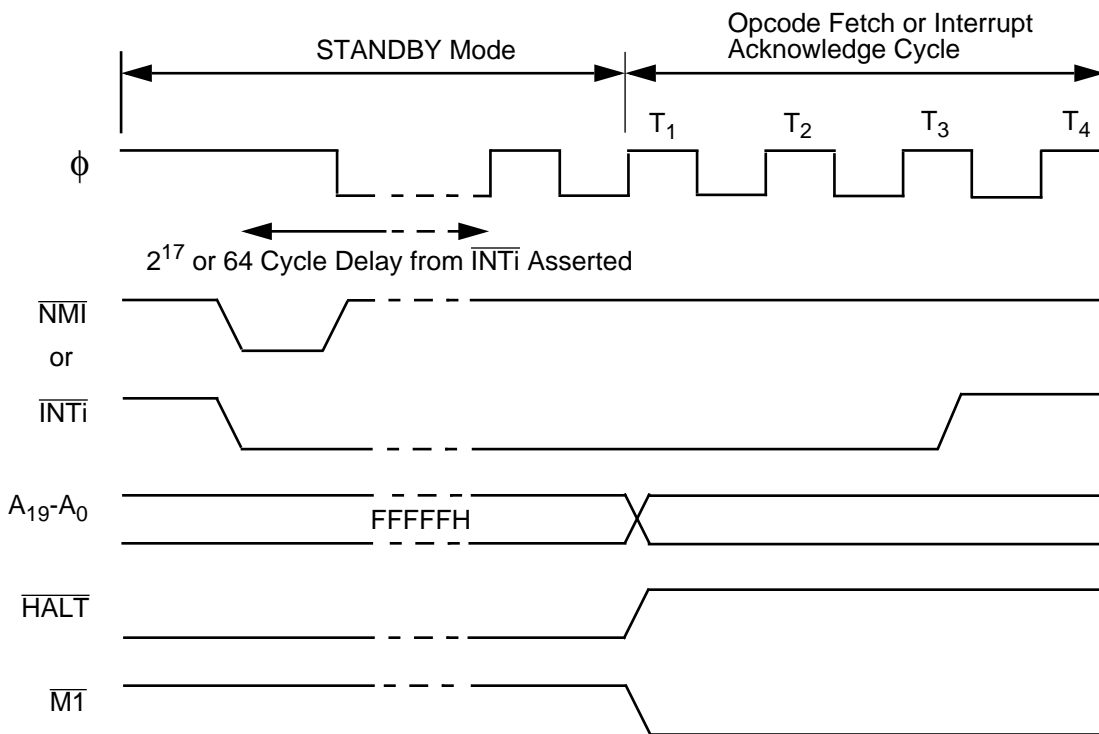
STANDBY Mode

Opcode Fetch or Interrupt Acknowledge Cycle

$T_1$ $T_2$ $T_3$ $T_4$

$\phi$

$2^{17}$ or 64 Cycle Delay from $\overline{INTi}$ Asserted

$\overline{NMI}$

or

$\overline{INTi}$

$A_{19}$-$A_0$

FFFFFH

$\overline{HALT}$

$\overline{M1}$